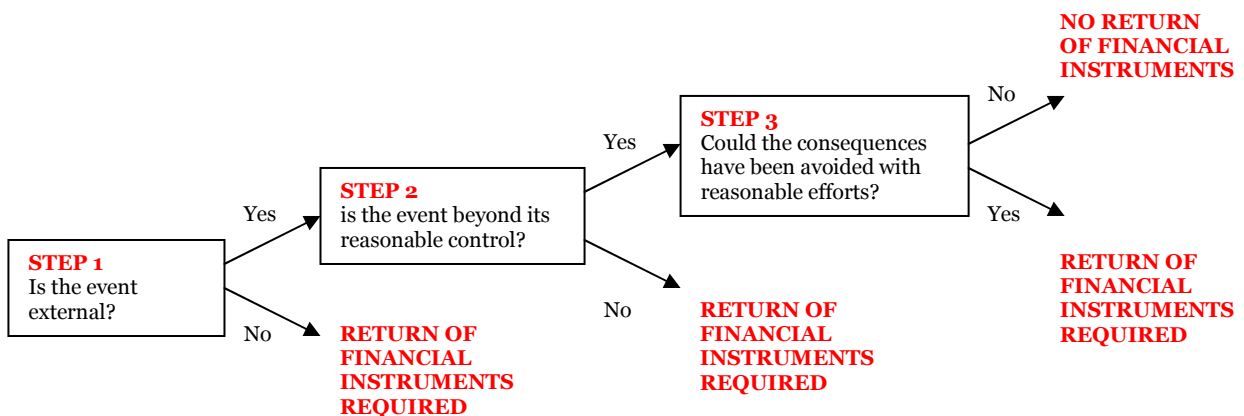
STEP 1
Is the event external?

Yes

No

RETURN OF FINANCIAL INSTRUMENTS REQUIRED

STEP 2
is the event beyond its reasonable control?

Yes

No

RETURN OF FINANCIAL INSTRUMENTS REQUIRED

STEP 3
Could the consequences have been avoided with reasonable efforts?

No

NO RETURN OF FINANCIAL INSTRUMENTS

Yes

RETURN OF FINANCIAL INSTRUMENTS REQUIRED